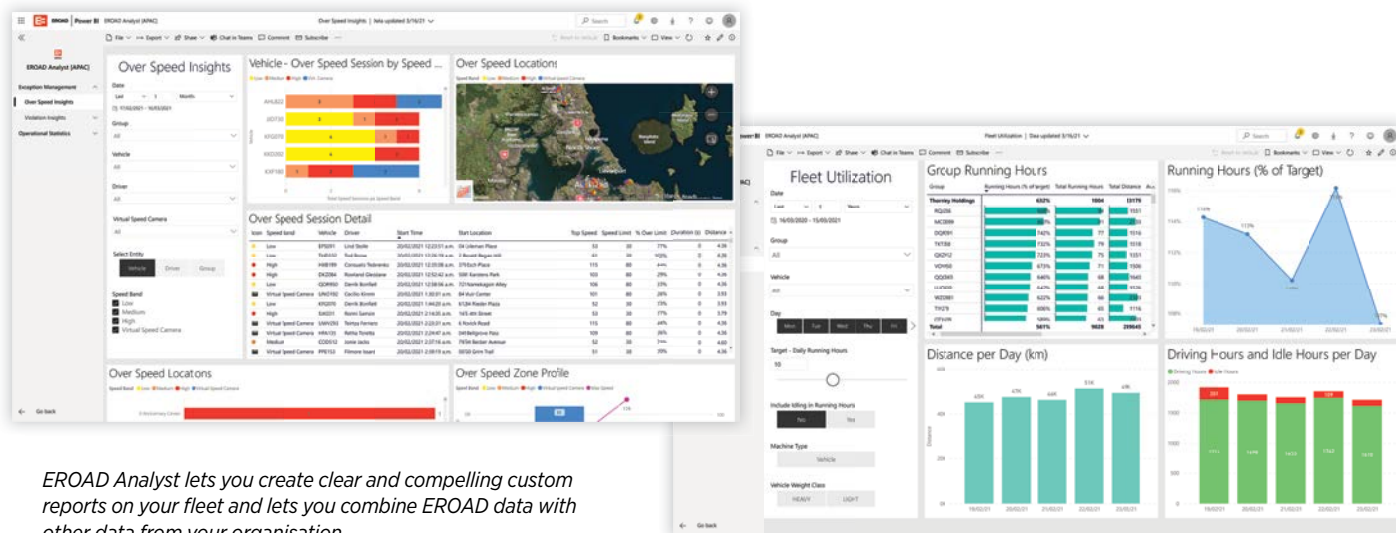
EROAD | Power BI EROAD Analyst (APAC)

Over Speed Insights | Data updated 15/03/21

EROAD Analyst (APAC)

Exception Management

Over Speed Insights

Violation Insights

Operational Statistics

Over Speed Insights

Date

Group

All

Vehicle

All

Driver

All

Virtual Speed Camera

All

Select Entity

Vehicle Driver Group

Speed Band

Low

Medium

High

Virtual Speed Camera

Vehicle - Over Speed Session by Speed ...

Over Speed Locations

Over Speed Session Detail

| Icon | Speed band | Vehicle | Driver | Start Time | Start Location | Top Speed | Speed Limit | % Over Limit | Duration (s) | Distance |
|---|---|---|---|---|---|---|---|---|---|---|
| | Low | EPS091 | Lind Stolte | 20/02/2021 12:23:51 a.m. | 04 Lileman Place | 53 | 50 | 7% | 0 | 4.36 |
| | High | HAB199 | Consuelo Tedesanko | 20/02/2021 12:35:08 a.m. | 37 Sisch Place | 115 | 80 | 44% | 0 | 4.36 |
| | High | DXZ084 | Rowland Glessiane | 20/02/2021 12:52:42 a.m. | 500 Karstens Park | 103 | 80 | 29% | 0 | 4.36 |
| | Low | QDR950 | Derrik Bonfield | 20/02/2021 12:58:56 a.m. | 72 Namekagon Alley | 106 | 80 | 33% | 0 | 4.36 |
| | Virtual Speed Camera | URO150 | Cecilio Kinnm | 20/02/2021 1:30:31 a.m. | 84 Hair Center | 101 | 80 | 26% | 0 | 3.93 |
| | Low | EPS091 | Derrik Bonfield | 20/02/2021 1:44:20 a.m. | 6124 Reeder Plaza | 52 | 50 | 5% | 0 | 3.93 |
| | High | DAS311 | Ronni Samze | 20/02/2021 2:14:35 a.m. | 145 4th Street | 53 | 30 | 77% | 0 | 3.79 |
| | Virtual Speed Camera | UWV293 | Tonya Ferraro | 20/02/2021 2:23:31 a.m. | 6 Novick Road | 115 | 80 | 44% | 0 | 4.36 |
| | Virtual Speed Camera | HRK120 | Retha Tonetta | 20/02/2021 2:39:21 a.m. | 34 Bellgrove Pass | 103 | 80 | 29% | 0 | 4.36 |
| | Medium | CDD012 | Jonie Jacks | 20/02/2021 2:50:01 a.m. | 7934 Becker Avenue | 52 | 50 | 4% | 0 | 4.60 |
| | Virtual Speed Camera | PPE153 | Filmore Issard | 20/02/2021 2:59:19 a.m. | 0050 Grim Trail | 51 | 30 | 70% | 0 | 4.36 |

Over Speed Locatons

Over Speed Zone Profile

Go back

Power BI EROAD Analyst (APAC)

Fleet Utilization | Data updated 3/16/21

Fleet Utilization

Date

16/03/2020 - 15/03/2021

Group

All

Vehicle

All

Day

Mon Tue Wed Thu Fri

Target - Daily Running Hours

10

Include Idling in Running Hours

No Yes

Machine Type

Vehicle

Vehicle Weight Class

HEAVY LIGHT

Group Running Hours

| Group | Running Hours (% of target) | Total Running Hours | Total Distance |
|---|---|---|---|
| Thornley Holdings | 652% | 1884 | 13175 |
| RQL056 | | | 1551 |
| MCS999 | | | 1551 |
| DQR091 | 742% | 77 | 1516 |
| T4T338 | 732% | 79 | 1018 |
| QXD112 | 723% | 75 | 1551 |
| VOH150 | 673% | 71 | 1506 |
| GQD345 | 645% | 68 | 1541 |
| MZD881 | 622% | 66 | |
| TYK279 | 606% | 65 | 1116 |
| Total | 561% | 9628 | 219045 |

Running Hours (% of Target)

Distance per Day (km)

Driving Hours and Idle Hours per Day

Driving Hours Idle Hours

Go back

EROAD Analyst lets you create clear and compelling custom reports on your fleet and lets you combine EROAD data with other data from your organisation.